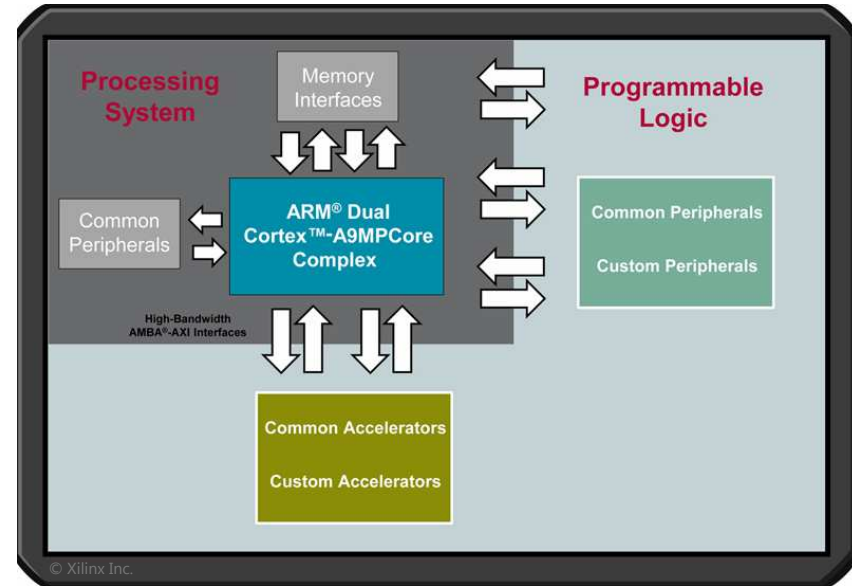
Processing System

Memory Interfaces

Programmable Logic

Common Peripherals

ARM® Dual Cortex™-A9MPCore Complex

Common Peripherals

Custom Peripherals

High-Bandwidth AMBA®-AXI Interfaces

Common Accelerators

Custom Accelerators

© Xilinx Inc.